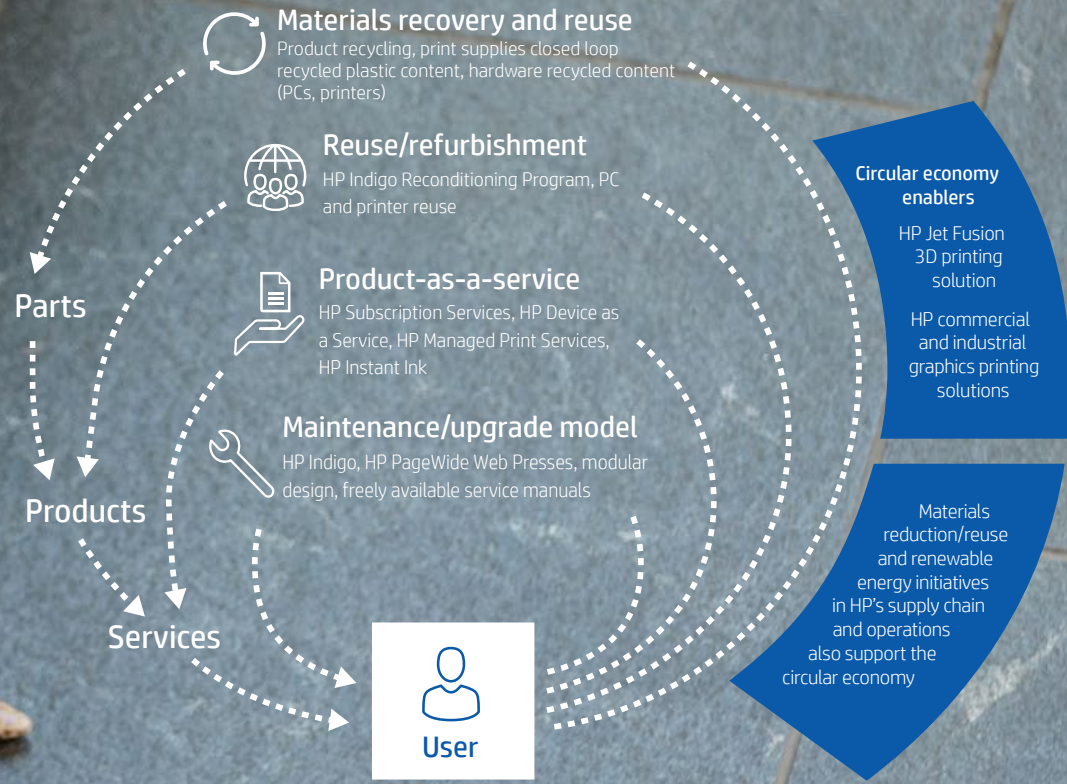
Materials recovery and reuse
Product recycling, print supplies closed loop recycled plastic content, hardware recycled content (PCs, printers)

Reuse/refurbishment
HP Indigo Reconditioning Program, PC and printer reuse

Product-as-a-service
HP Subscription Services, HP Device as a Service, HP Managed Print Services, HP Instant Ink

Maintenance/upgrade model
HP Indigo, HP PageWide Web Presses, modular design, freely available service manuals

Parts

Products

Services

User

Circular economy enablers

HP Jet Fusion 3D printing solution

HP commercial and industrial graphics printing solutions

Materials reduction/reuse and renewable energy initiatives in HP's supply chain and operations also support the circular economy